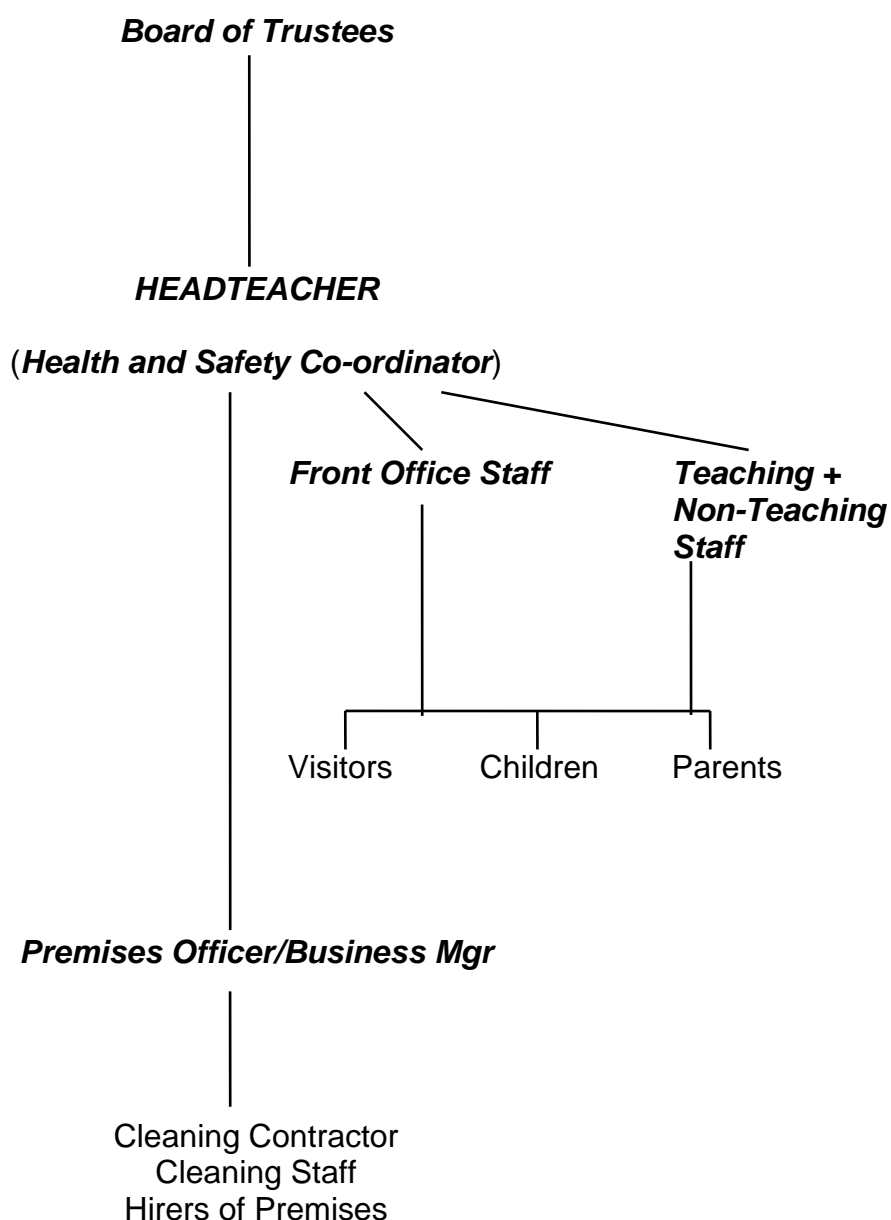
Board of Trustees

HEADTEACHER

(Health and Safety Co-ordinator)

Front Office Staff

Teaching + Non-Teaching Staff

Visitors

Children

Parents

Premises Officer/Business Mgr

Cleaning Contractor
Cleaning Staff
Hirers of Premises